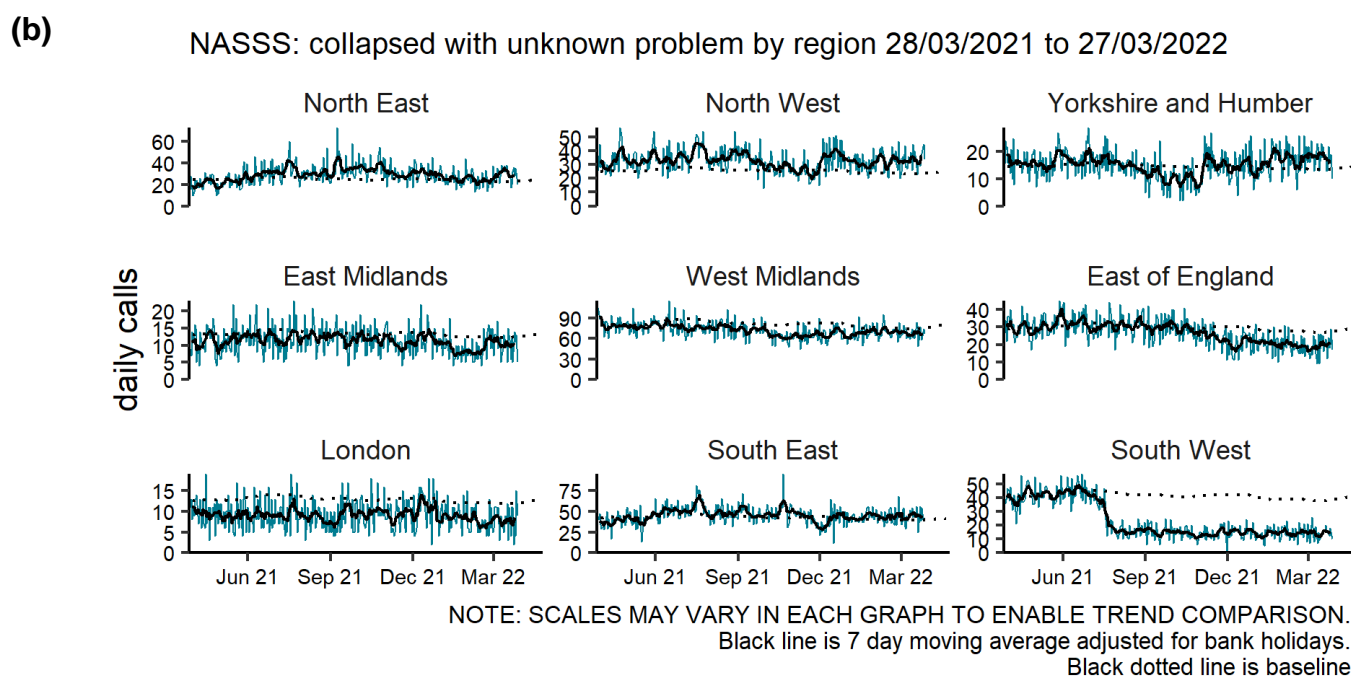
(b)

NASSS: collapsed with unknown problem by region 28/03/2021 to 27/03/2022

daily calls

North East
60
40
20
0

North West
50
40
30
20
10
0

Yorkshire and Humber
20
10
0

East Midlands
20
15
10
5
0

West Midlands
90
60
30
0

East of England
40
30
20
10
0

London
15
10
5
0
Jun 21 Sep 21 Dec 21 Mar 22

South East
75
50
25
0
Jun 21 Sep 21 Dec 21 Mar 22

South West
50
40
30
20
10
0
Jun 21 Sep 21 Dec 21 Mar 22

NOTE: SCALES MAY VARY IN EACH GRAPH TO ENABLE TREND COMPARISON.
Black line is 7 day moving average adjusted for bank holidays.
Black dotted line is baseline